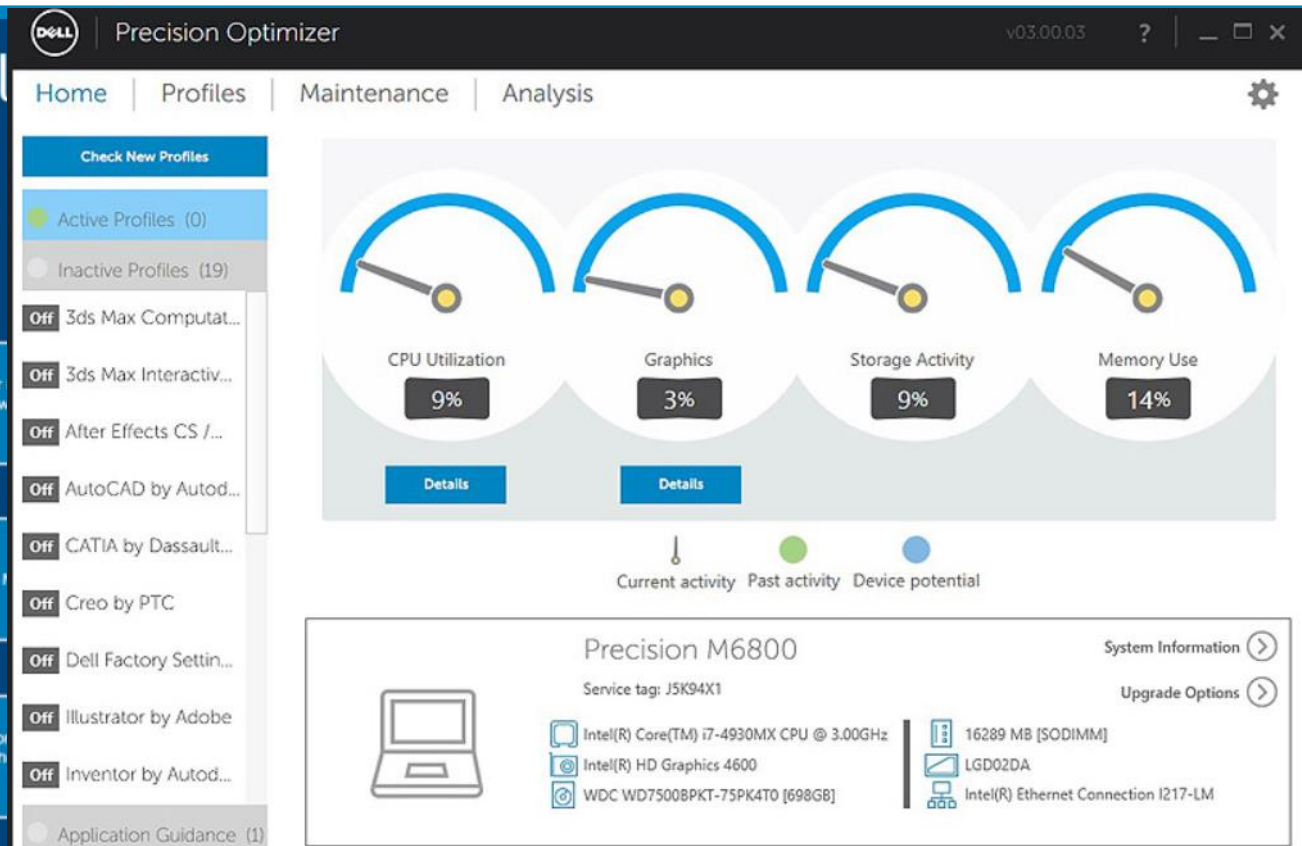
DELL Precision Optimizer v03.00.03 ?

Home | Profiles | Maintenance | Analysis

Check New Profiles

Active Profiles (0)

Inactive Profiles (19)

Off 3ds Max Computat...

Off 3ds Max Interactiv...

Off After Effects CS /...

Off AutoCAD by Autod...

Off CATIA by Dassault...

Off Creo by PTC

Off Dell Factory Settin...

Off Illustrator by Adobe

Off Inventor by Autod...

Application Guidance (1)

CPU Utilization
9%

Graphics
3%

Storage Activity
9%

Memory Use
14%

Details

Details

Current activity Past activity Device potential

Precision M6800

Service tag: J5K94X1

System Information

Upgrade Options

Intel(R) Core(TM) i7-4930MX CPU @ 3.00GHz

Intel(R) HD Graphics 4600

WDC WD7500BPKT-75PK4T0 [698GB]

16289 MB [SODIMM]

LGD02DA

Intel(R) Ethernet Connection I217-LM